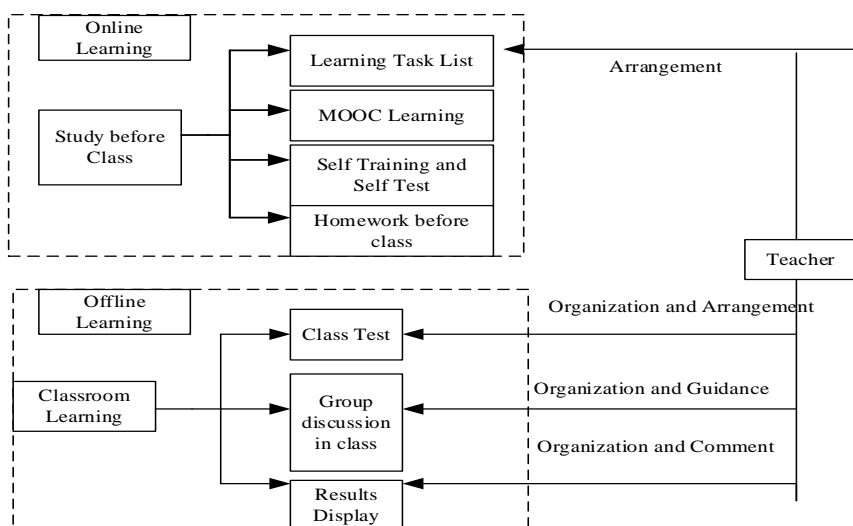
Online Learning

Study before Class

Learning Task List

MOOC Learning

Self Training and Self Test

Homework before class

Arrangement

Teacher

Offline Learning

Classroom Learning

Class Test

Group discussion in class

Results Display

Organization and Arrangement

Organization and Guidance

Organization and Comment